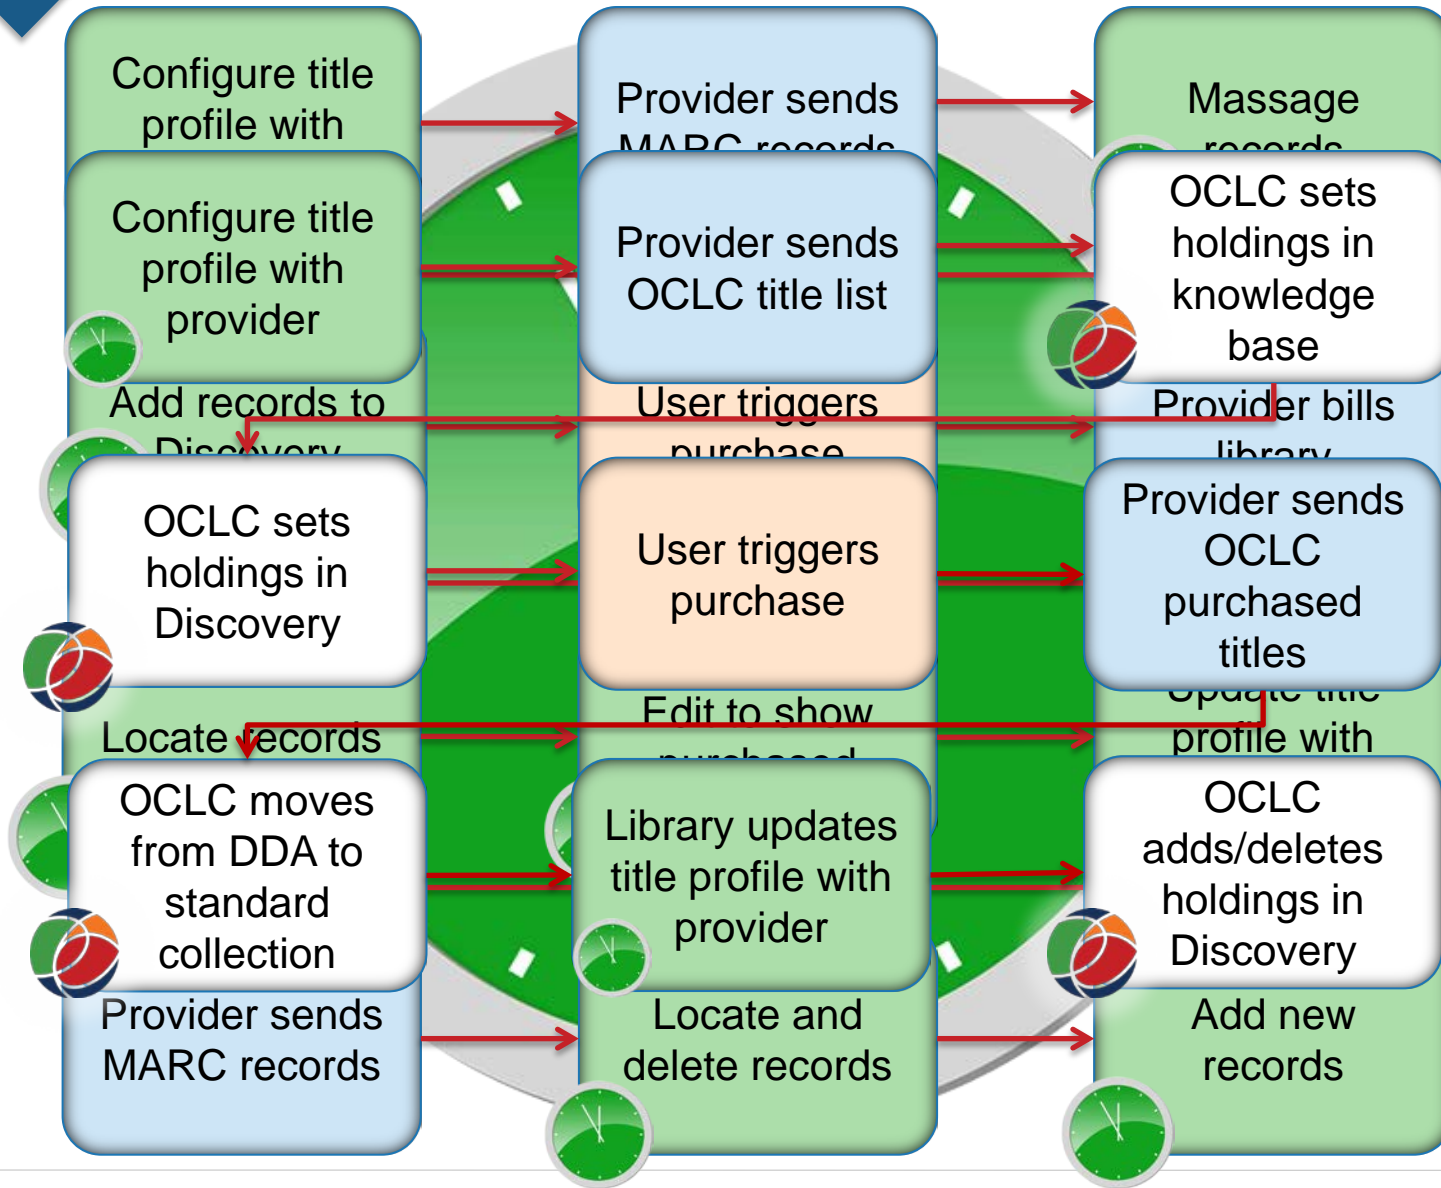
Configure title profile with

Provider sends MARC records

Massage records

Configure title profile with provider

Provider sends OCLC title list

OCLC sets holdings in knowledge base

Add records to Discovery

User triggers purchase

Provider bills library

OCLC sets holdings in Discovery

User triggers purchase

Provider sends OCLC purchased titles

Locate records

Edit to show purchased

Update title profile with

OCLC moves from DDA to standard collection

Library updates title profile with provider

OCLC adds/deletes holdings in Discovery

Provider sends MARC records

Locate and delete records

Add new records